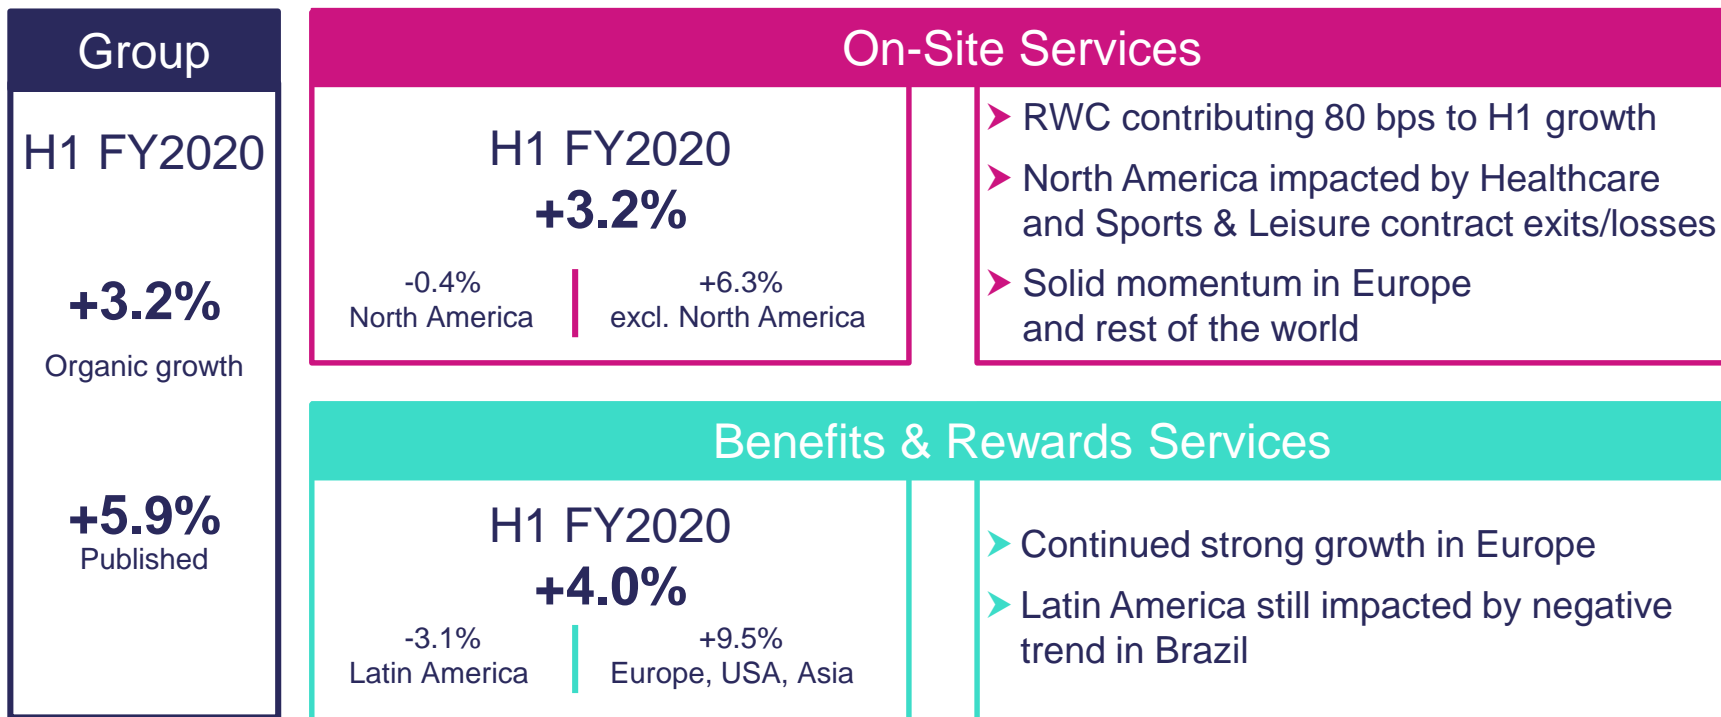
Group

H1 FY2020

+3.2%
Organic growth

+5.9%
Published

On-Site Services

H1 FY2020
+3.2%

-0.4%
North America

+6.3%
excl. North America

RWC contributing 80 bps to H1 growth

North America impacted by Healthcare and Sports & Leisure contract exits/losses

Solid momentum in Europe and rest of the world

Benefits & Rewards Services

H1 FY2020
+4.0%

-3.1%
Latin America

+9.5%
Europe, USA, Asia

Continued strong growth in Europe

Latin America still impacted by negative trend in Brazil